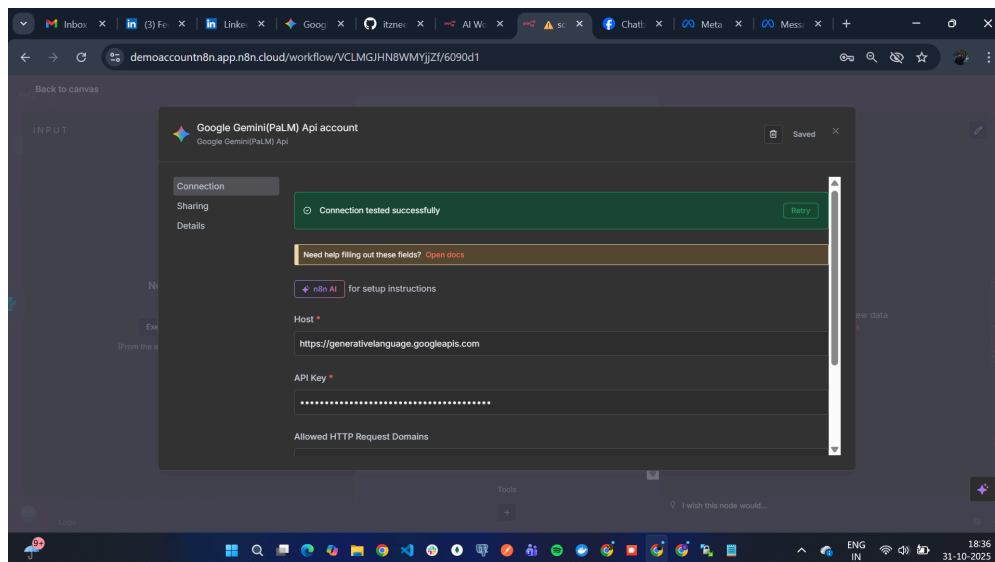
Inbox (3) Fe Linke Goog itzne AI Wo sc Chatb Meta Mess

demoaccountn8n.app.n8n.cloud/workflow/VCLMGJHN8WMYjjZf/6090d1

Back to canvas

INPUT

Google Gemini(PaLM) Api account
Google Gemini(PaLM) Api

Saved

Connection
Sharing
Details

Connection tested successfully
Retry

Need help filling out these fields? Open docs

n8n AI for setup instructions

Host *
https://generativelanguage.googleapis.com

API Key *
••••••••••••••••••••••••••••••••••••••••

Allowed HTTP Request Domains

Tools

I wish this node would...

ENG IN
18:36
31-10-2025